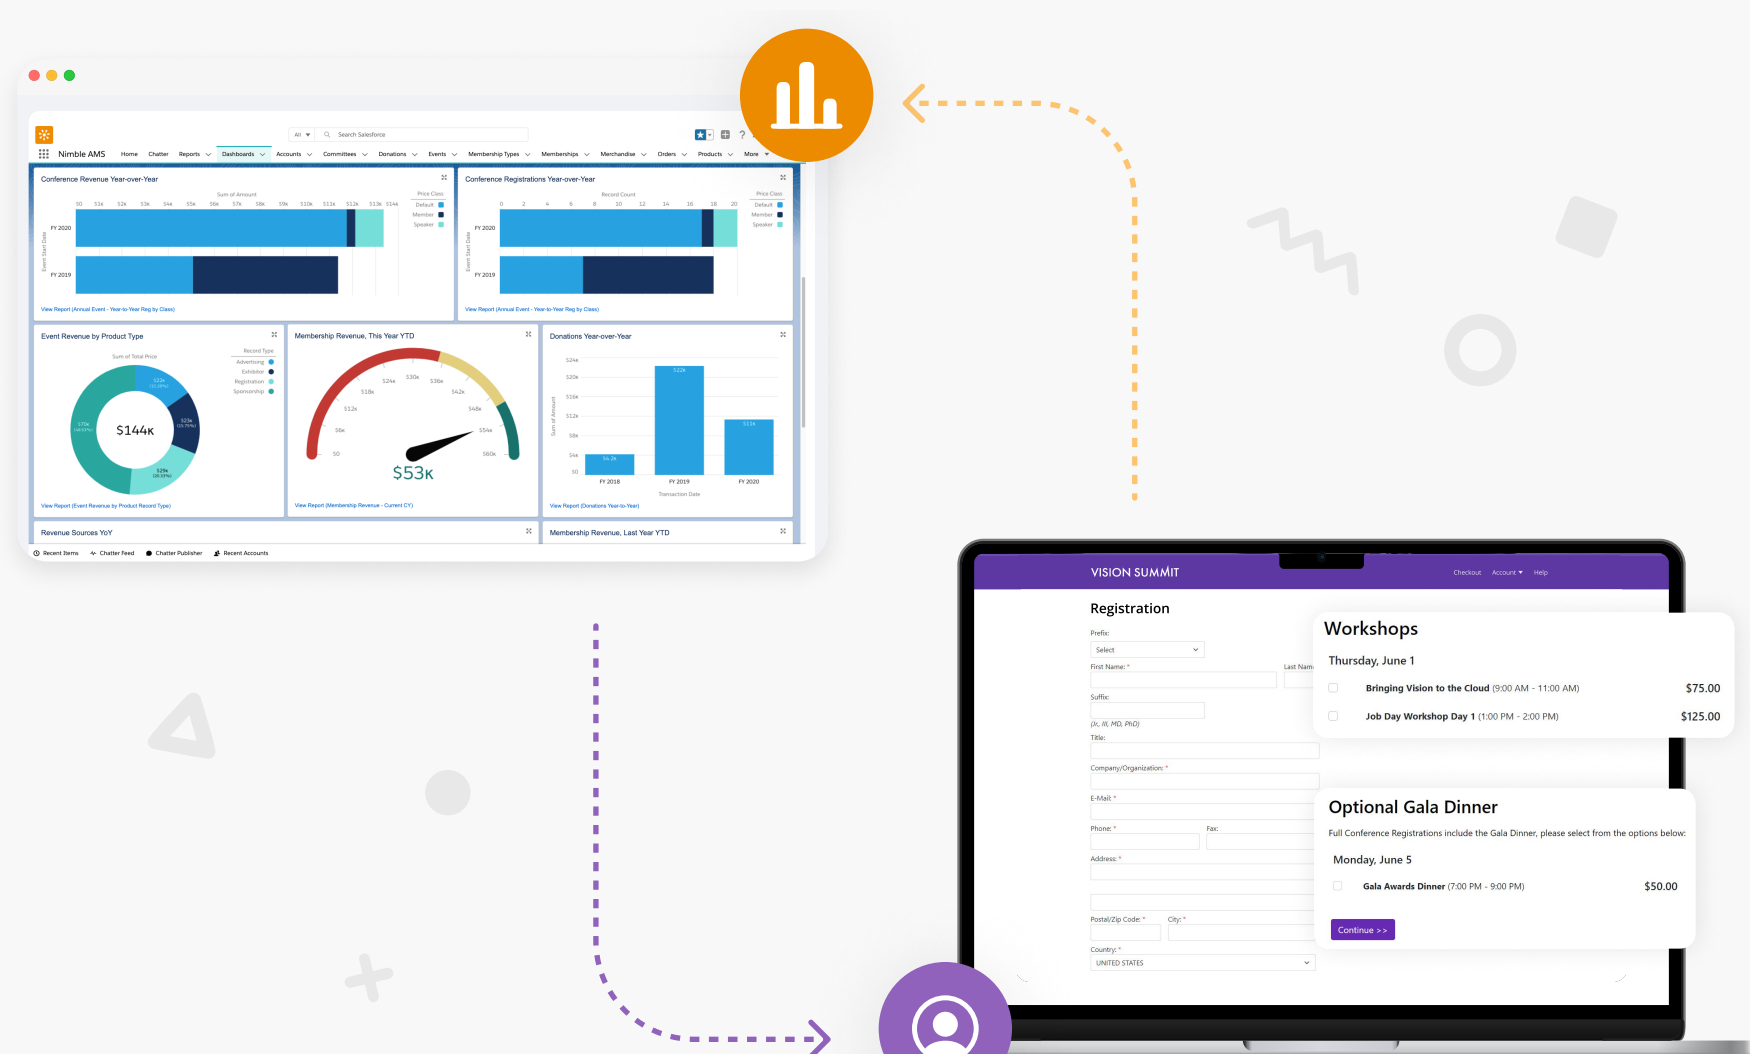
All Search Salesforce

Nimble AMS Home Chatter Reports Dashboards Accounts Committees Donations Events Membership Types Memberships Merchandise Orders Products More

Conference Revenue Year-over-Year
Sum of Amount
$0 $1k $2k $3k $4k $5k $6k $7k $8k $9k $10k $11k $12k $13k $14k
Price Class
Default
Member
Speaker
Event Start Date
FY 2020
FY 2019
View Report (Annual Event - Year-to-Year Reg by Class)

Conference Registrations Year-over-Year
Record Count
0 2 4 6 8 10 12 14 16 18 20
Price Class
Default
Member
Speaker
Event Start Date
FY 2020
FY 2019
View Report (Annual Event - Year-to-Year Reg by Class)

Event Revenue by Product Type
Sum of Total Price
Record Type
Advertising
Exhibitor
Registration
Sponsorship
$144k
View Report (Event Revenue by Product Record Type)

Membership Revenue, This Year YTD
$0 $6k $12k $18k $24k $30k $36k $42k $48k $54k $60k
$53k
View Report (Membership Revenue - Current CY)

Donations Year-over-Year
$24k $20k $16k $12k $8k $4k $0
Sum of Amount
$4.2k $22k $13k
FY 2018 FY 2019 FY 2020
Transaction Date
View Report (Donations Year-to-Year)

Revenue Sources YoY

Membership Revenue, Last Year YTD

Recent Items Chatter Feed Chatter Publisher Recent Accounts

VISION SUMMIT
Checkout Account Help

Registration
Prefix:
Select
First Name: *
Last Name
Suffix:
(Jr., III, MD, PhD)
Title:
Company/Organization: *
E-Mail: *
Phone: *
Fax:
Address: *
Postal/Zip Code: *
City: *
Country: *
UNITED STATES

Workshops
Thursday, June 1
Bringing Vision to the Cloud (9:00 AM - 11:00 AM) $75.00
Job Day Workshop Day 1 (1:00 PM - 2:00 PM) $125.00

Optional Gala Dinner
Full Conference Registrations include the Gala Dinner, please select from the options below:
Monday, June 5
Gala Awards Dinner (7:00 PM - 9:00 PM) $50.00
Continue >>